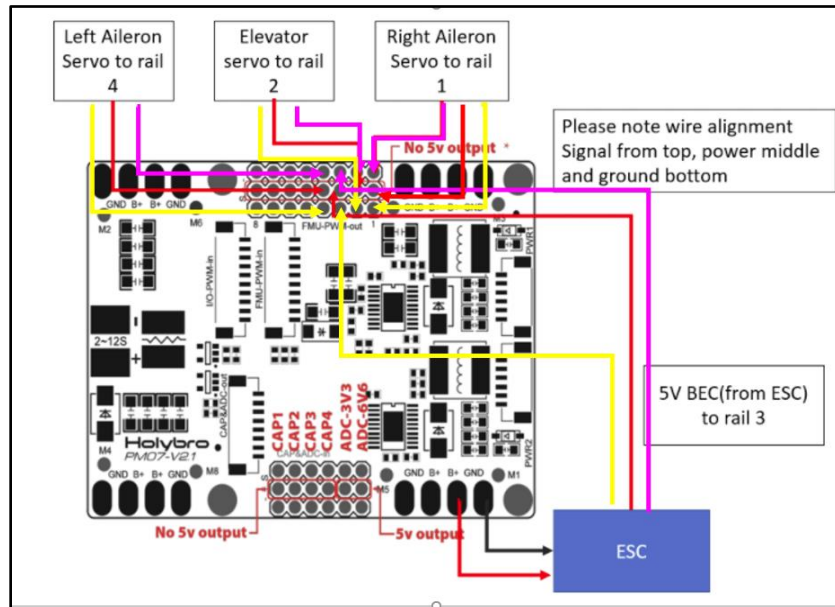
Left Aileron Servo to rail 4

Elevator servo to rail 2

Right Aileron Servo to rail 1

No 5v output *

Please note wire alignment Signal from top, power middle and ground bottom

GND B+ B+ GND

M2

M6

8

FMU-PWM-out

1

GND B- B+ GND

M3

PWR1

I/O-PWM-in

FMU-PWM-in

2~12S

CAP&ADC-out

Holybro PM07-V2.1

M4

M8

CAP1 CAP2 CAP3 CAP4 ADC-3V3 ADC-6V6

CAP&ADC-in

M5

PWR2

GND B+ B+ GND

M1

No 5v output

5v output

5V BEC(from ESC) to rail 3

ESC